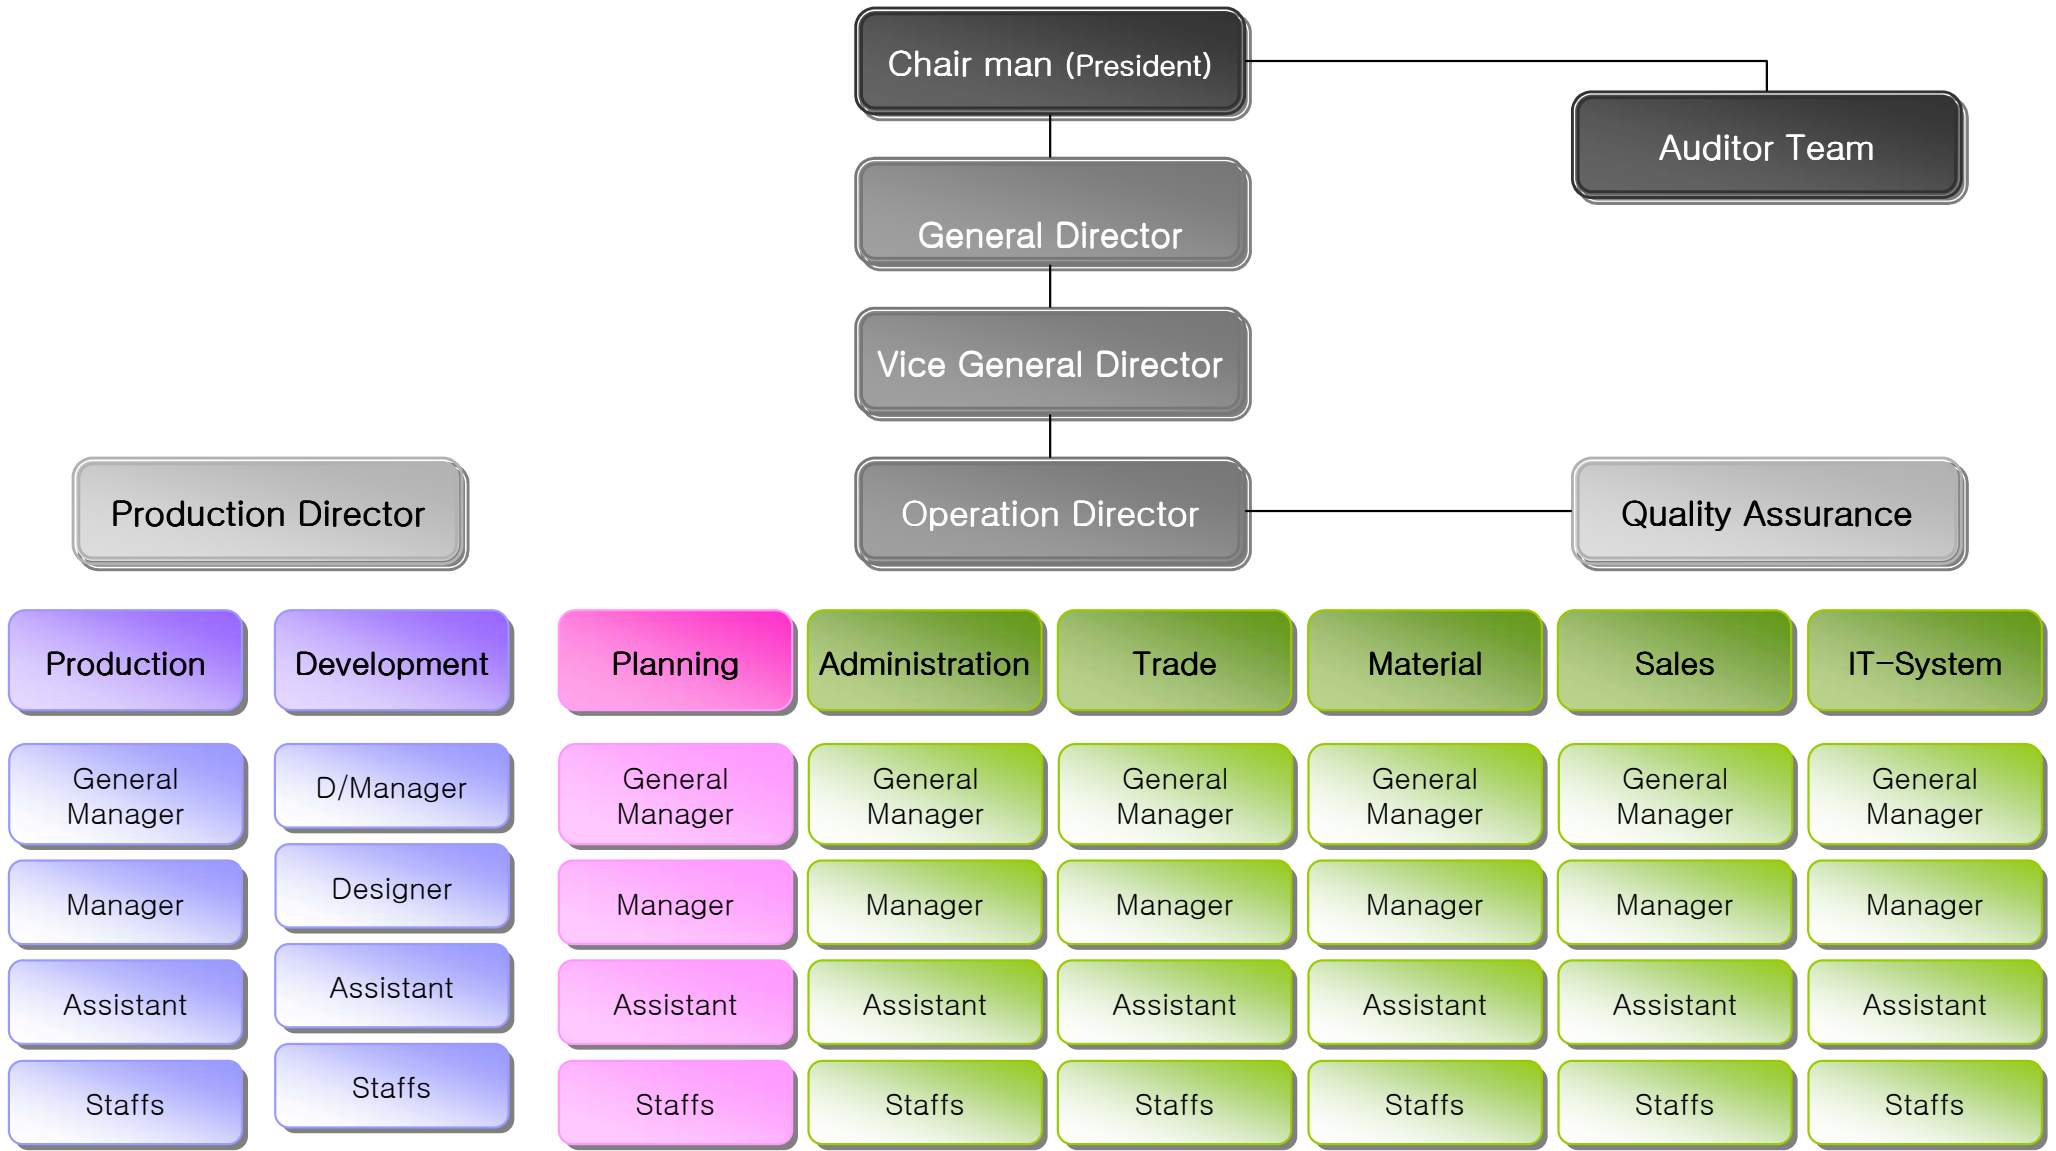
Chair man (President)

Auditor Team

General Director

Vice General Director

Production Director

Operation Director

Quality Assurance

Production
General Manager
Manager
Assistant
Staffs

Development
D/Manager
Designer
Assistant
Staffs

Planning
General Manager
Manager
Assistant
Staffs

Administration
General Manager
Manager
Assistant
Staffs

Trade
General Manager
Manager
Assistant
Staffs

Material
General Manager
Manager
Assistant
Staffs

Sales
General Manager
Manager
Assistant
Staffs

IT-System
General Manager
Manager
Assistant
Staffs